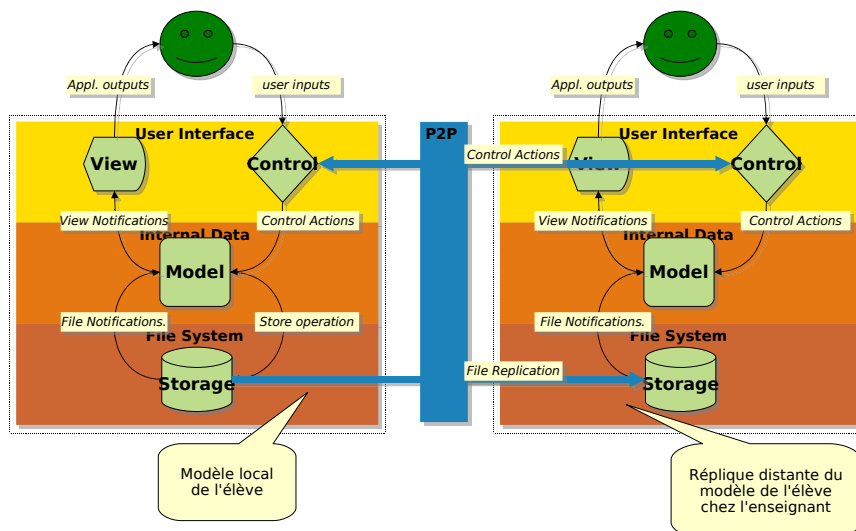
Appl. outputs
user inputs
User Interface
View
Control
View Notifications
Control Actions
Internal Data
Model
File Notifications.
Store operation
File System
Storage

P2P
Control Actions
File Replication

Appl. outputs
user inputs
User Interface
View
Control
View Notifications
Control Actions
Internal Data
Model
File Notifications.
File System
Storage

Modèle local de l'élève

Réplique distante du modèle de l'élève chez l'enseignant